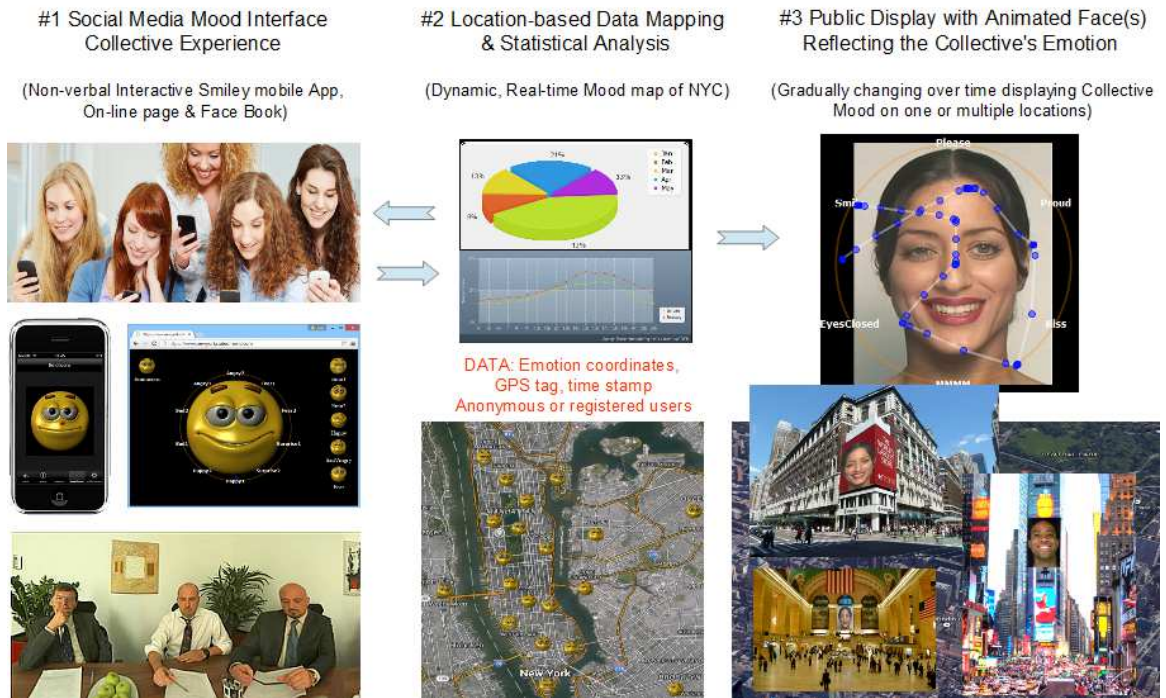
#1 Social Media Mood Interface Collective Experience

(Non-verbal Interactive Smiley mobile App, On-line page & Face Book)

#2 Location-based Data Mapping & Statistical Analysis

(Dynamic, Real-time Mood map of NYC)

21%
13%
8%
33%
12%
Jan
Feb
Mar
Apr
May

DATA: Emotion coordinates, GPS tag, time stamp Anonymous or registered users

New York

#3 Public Display with Animated Face(s) Reflecting the Collective's Emotion

(Gradually changing over time displaying Collective Mood on one or multiple locations)

Please
Smile
Proud
EyesClosed
Kiss
MMMM